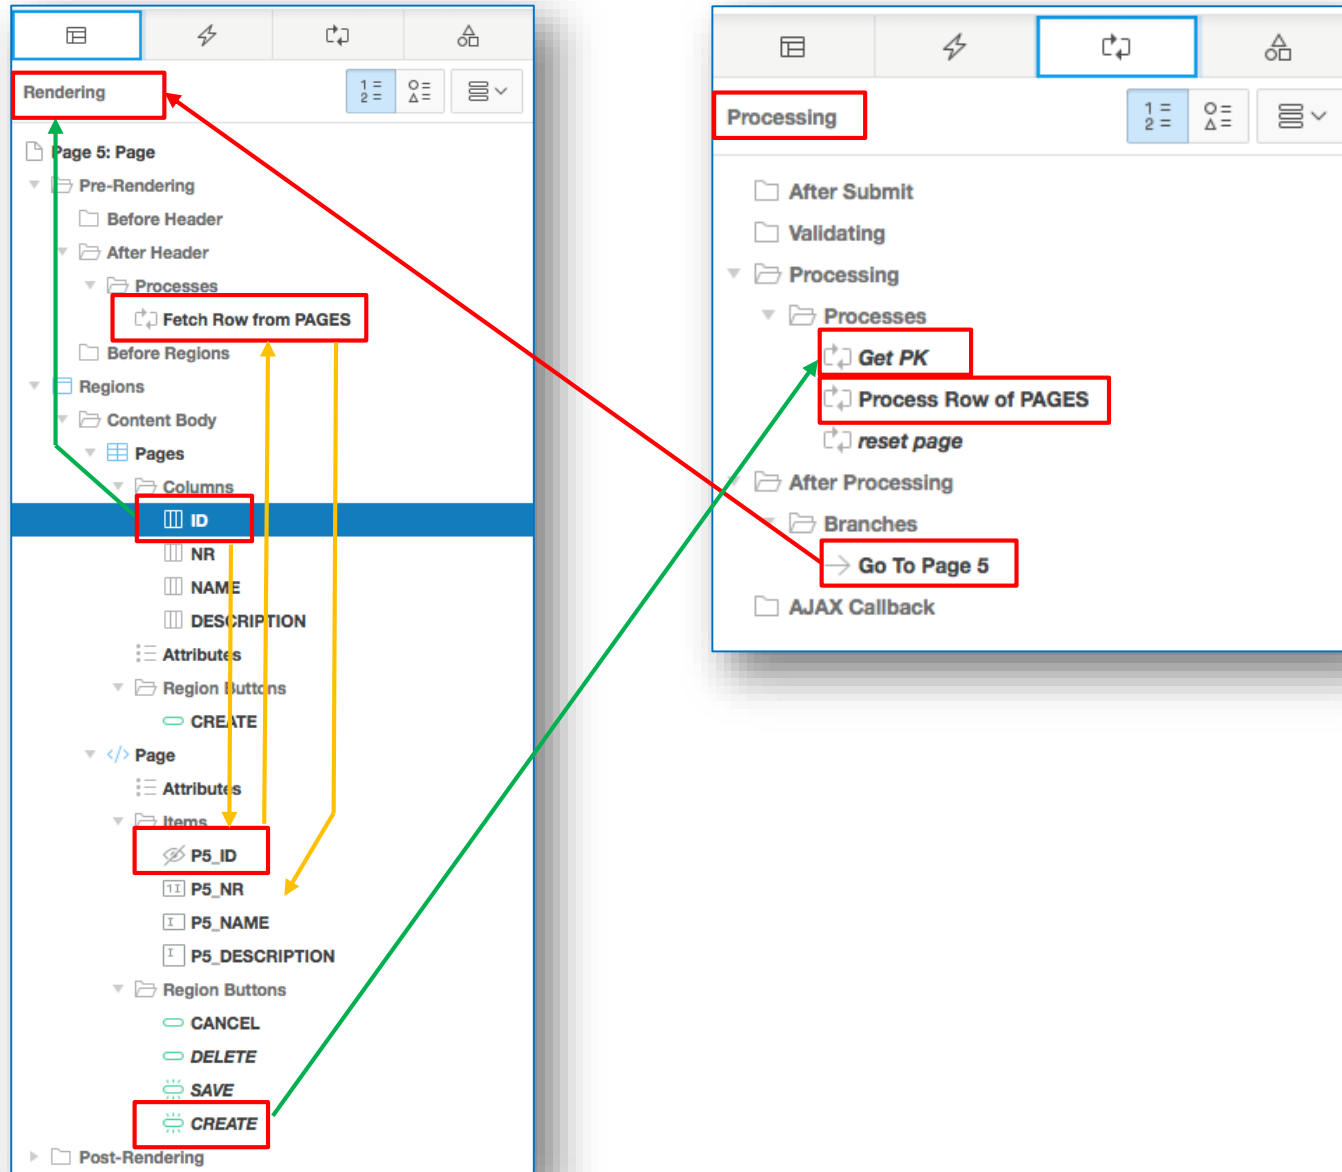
Rendering

Page 5: Page
Pre-Rendering
Before Header
After Header
Processes
Fetch Row from PAGES
Before Regions
Regions
Content Body
Pages
Columns
ID
NR
NAME
DESCRIPTION
Attributes
Region Buttons
CREATE
Page
Attributes
Items
P5_ID
P5_NR
P5_NAME
P5_DESCRIPTION
Region Buttons
CANCEL
DELETE
SAVE
CREATE
Post-Rendering

Processing

After Submit
Validating
Processing
Processes
Get PK
Process Row of PAGES
reset page
After Processing
Branches
Go To Page 5
AJAX Callback